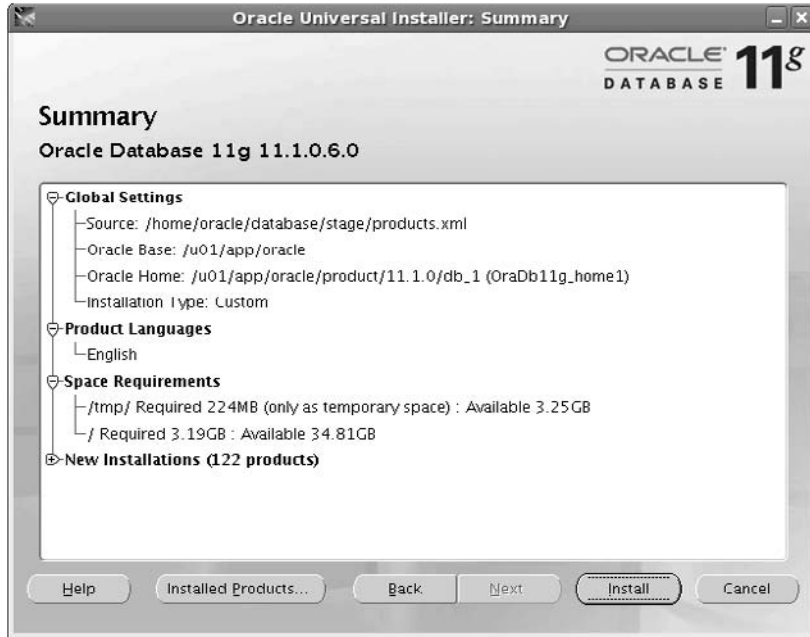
Oracle Universal Installer: Summary

ORACLE DATABASE 11g

Summary

Oracle Database 11g 11.1.0.6.0

Global Settings
Source: /home/oracle/database/stage/products.xml
Oracle Base: /u01/app/oracle
Oracle Home: /u01/app/oracle/product/11.1.0/db_1 (OraDb11g_home1)
Installation Type: Custom
Product Languages
English
Space Requirements
/tmp/ Required 224MB (only as temporary space) : Available 3.25GB
/ Required 3.19GB : Available 34.81GB
New Installations (122 products)

Help | Installed Products... | Back | Next | Install | Cancel